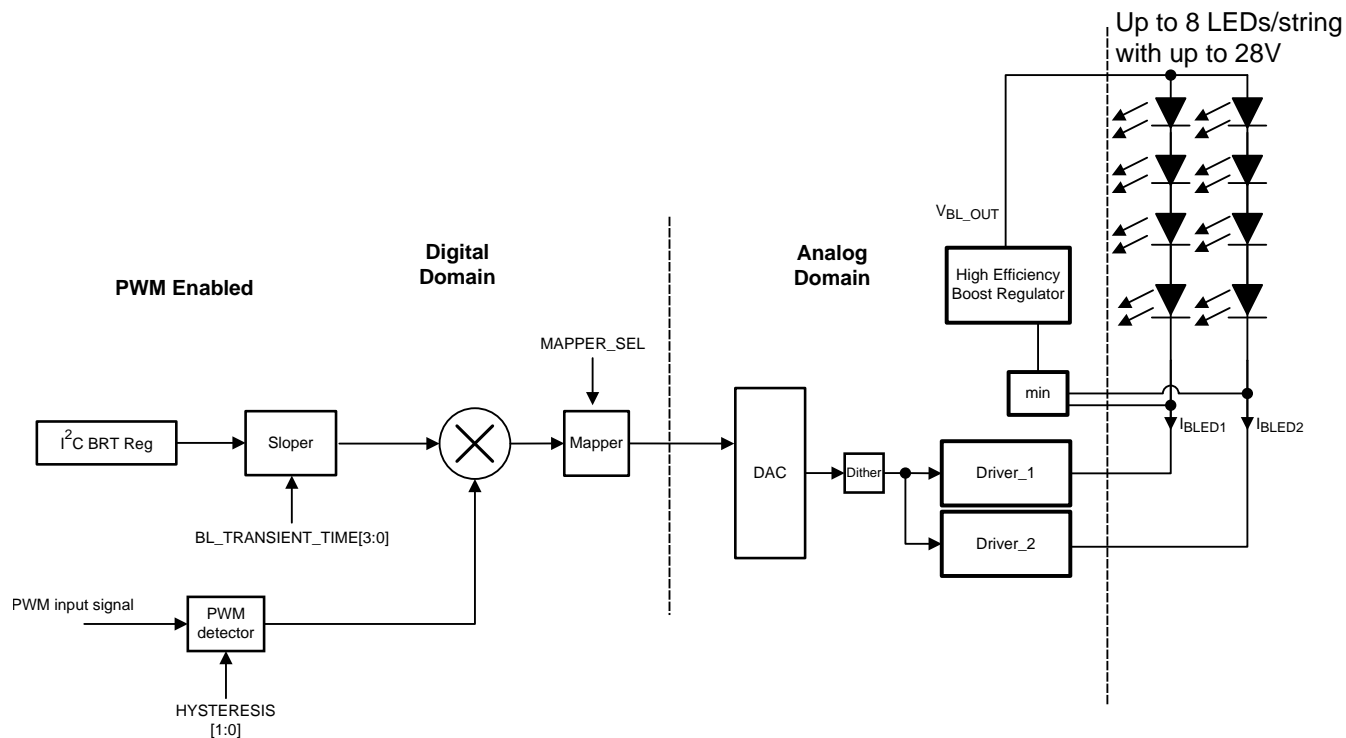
Up to 8 LEDs/string with up to 28V

$V_{BL\_OUT}$

Digital Domain

Analog Domain

High Efficiency Boost Regulator

PWM Enabled

MAPPER_SEL

min

$I^2C$ BRT Reg

Sloper

Mapper

DAC

Dither

Driver_1

Driver_2

$I_{BLED1}$

$I_{BLED2}$

BL_TRANSIENT_TIME[3:0]

PWM input signal

PWM detector

HYSTERESIS [1:0]